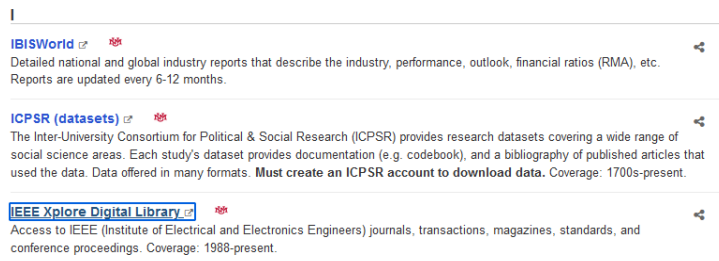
I

IBISWorld

Detailed national and global industry reports that describe the industry, performance, outlook, financial ratios (RMA), etc. Reports are updated every 6-12 months.

ICPSR (datasets)

The Inter-University Consortium for Political & Social Research (ICPSR) provides research datasets covering a wide range of social science areas. Each study's dataset provides documentation (e.g. codebook), and a bibliography of published articles that used the data. Data offered in many formats. **Must create an ICPSR account to download data.** Coverage: 1700s-present.

IEEE Xplore Digital Library

Access to IEEE (Institute of Electrical and Electronics Engineers) journals, transactions, magazines, standards, and conference proceedings. Coverage: 1988-present.